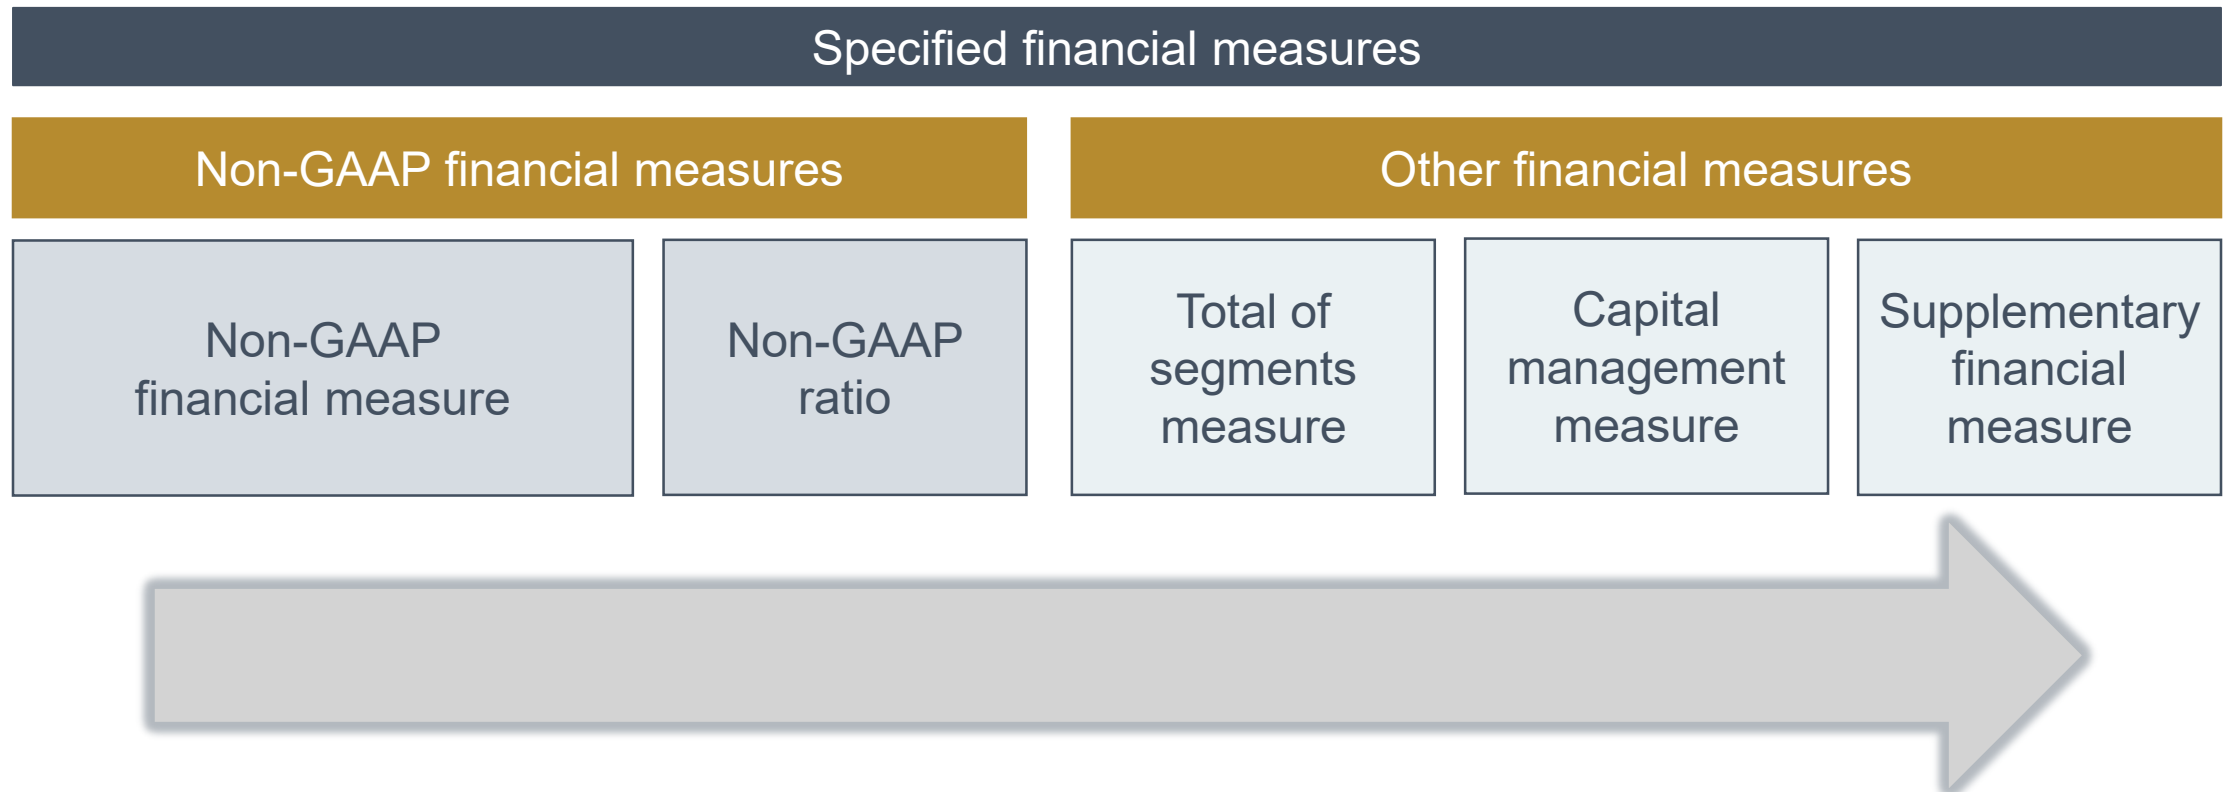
Specified financial measures

Non-GAAP financial measures

Other financial measures

Non-GAAP financial measure

Non-GAAP ratio

Total of segments measure

Capital management measure

Supplementary financial measure